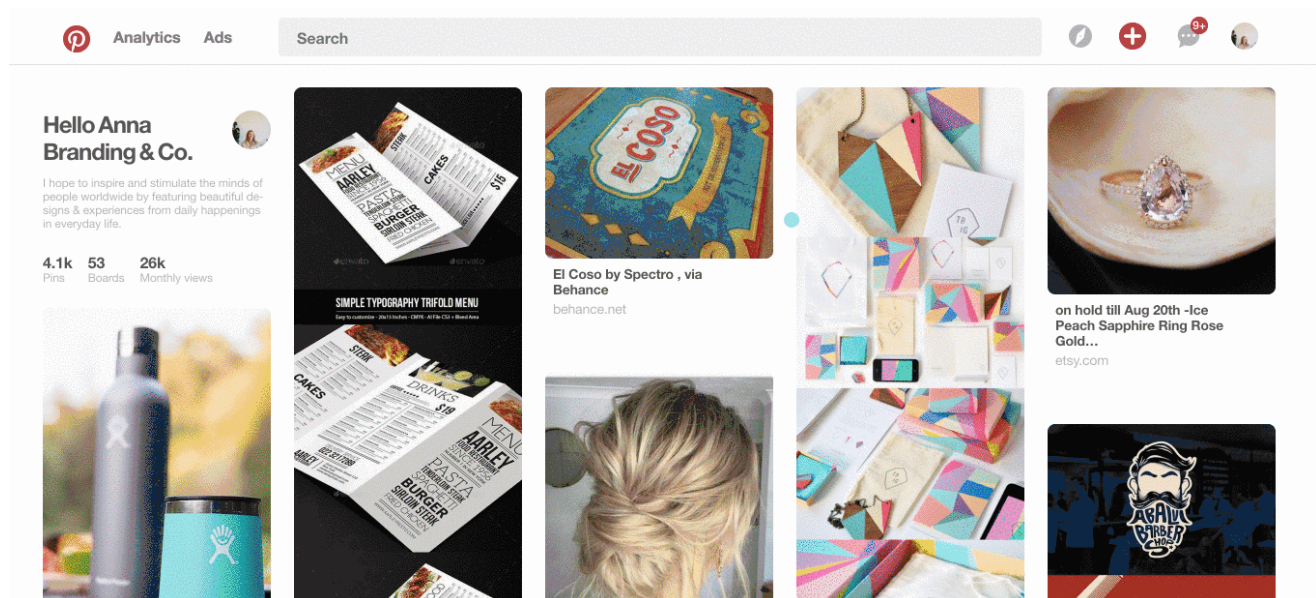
Analytics Ads Search 9+

Hello Anna Branding & Co.

I hope to inspire and stimulate the minds of people worldwide by featuring beautiful designs & experiences from daily happenings in everyday life.

4.1k Pins 53 Boards 26k Monthly views

MENU AARLEY PASTA SPAGETTI BURGER SIRLOIN STEAK CAKES STEAK $15

SIMPLE TYPOGRAPHY TRIFOLD MENU

STEAK CAKES DRINKS $19 MENU AARLEY PASTA BURGER SIRLOIN STEAK

EL COSO

El Coso by Spectro , via Behance

behance.net

on hold till Aug 20th -Ice Peach Sapphire Ring Rose Gold...

etsy.com

ABALI BARBER SHOP